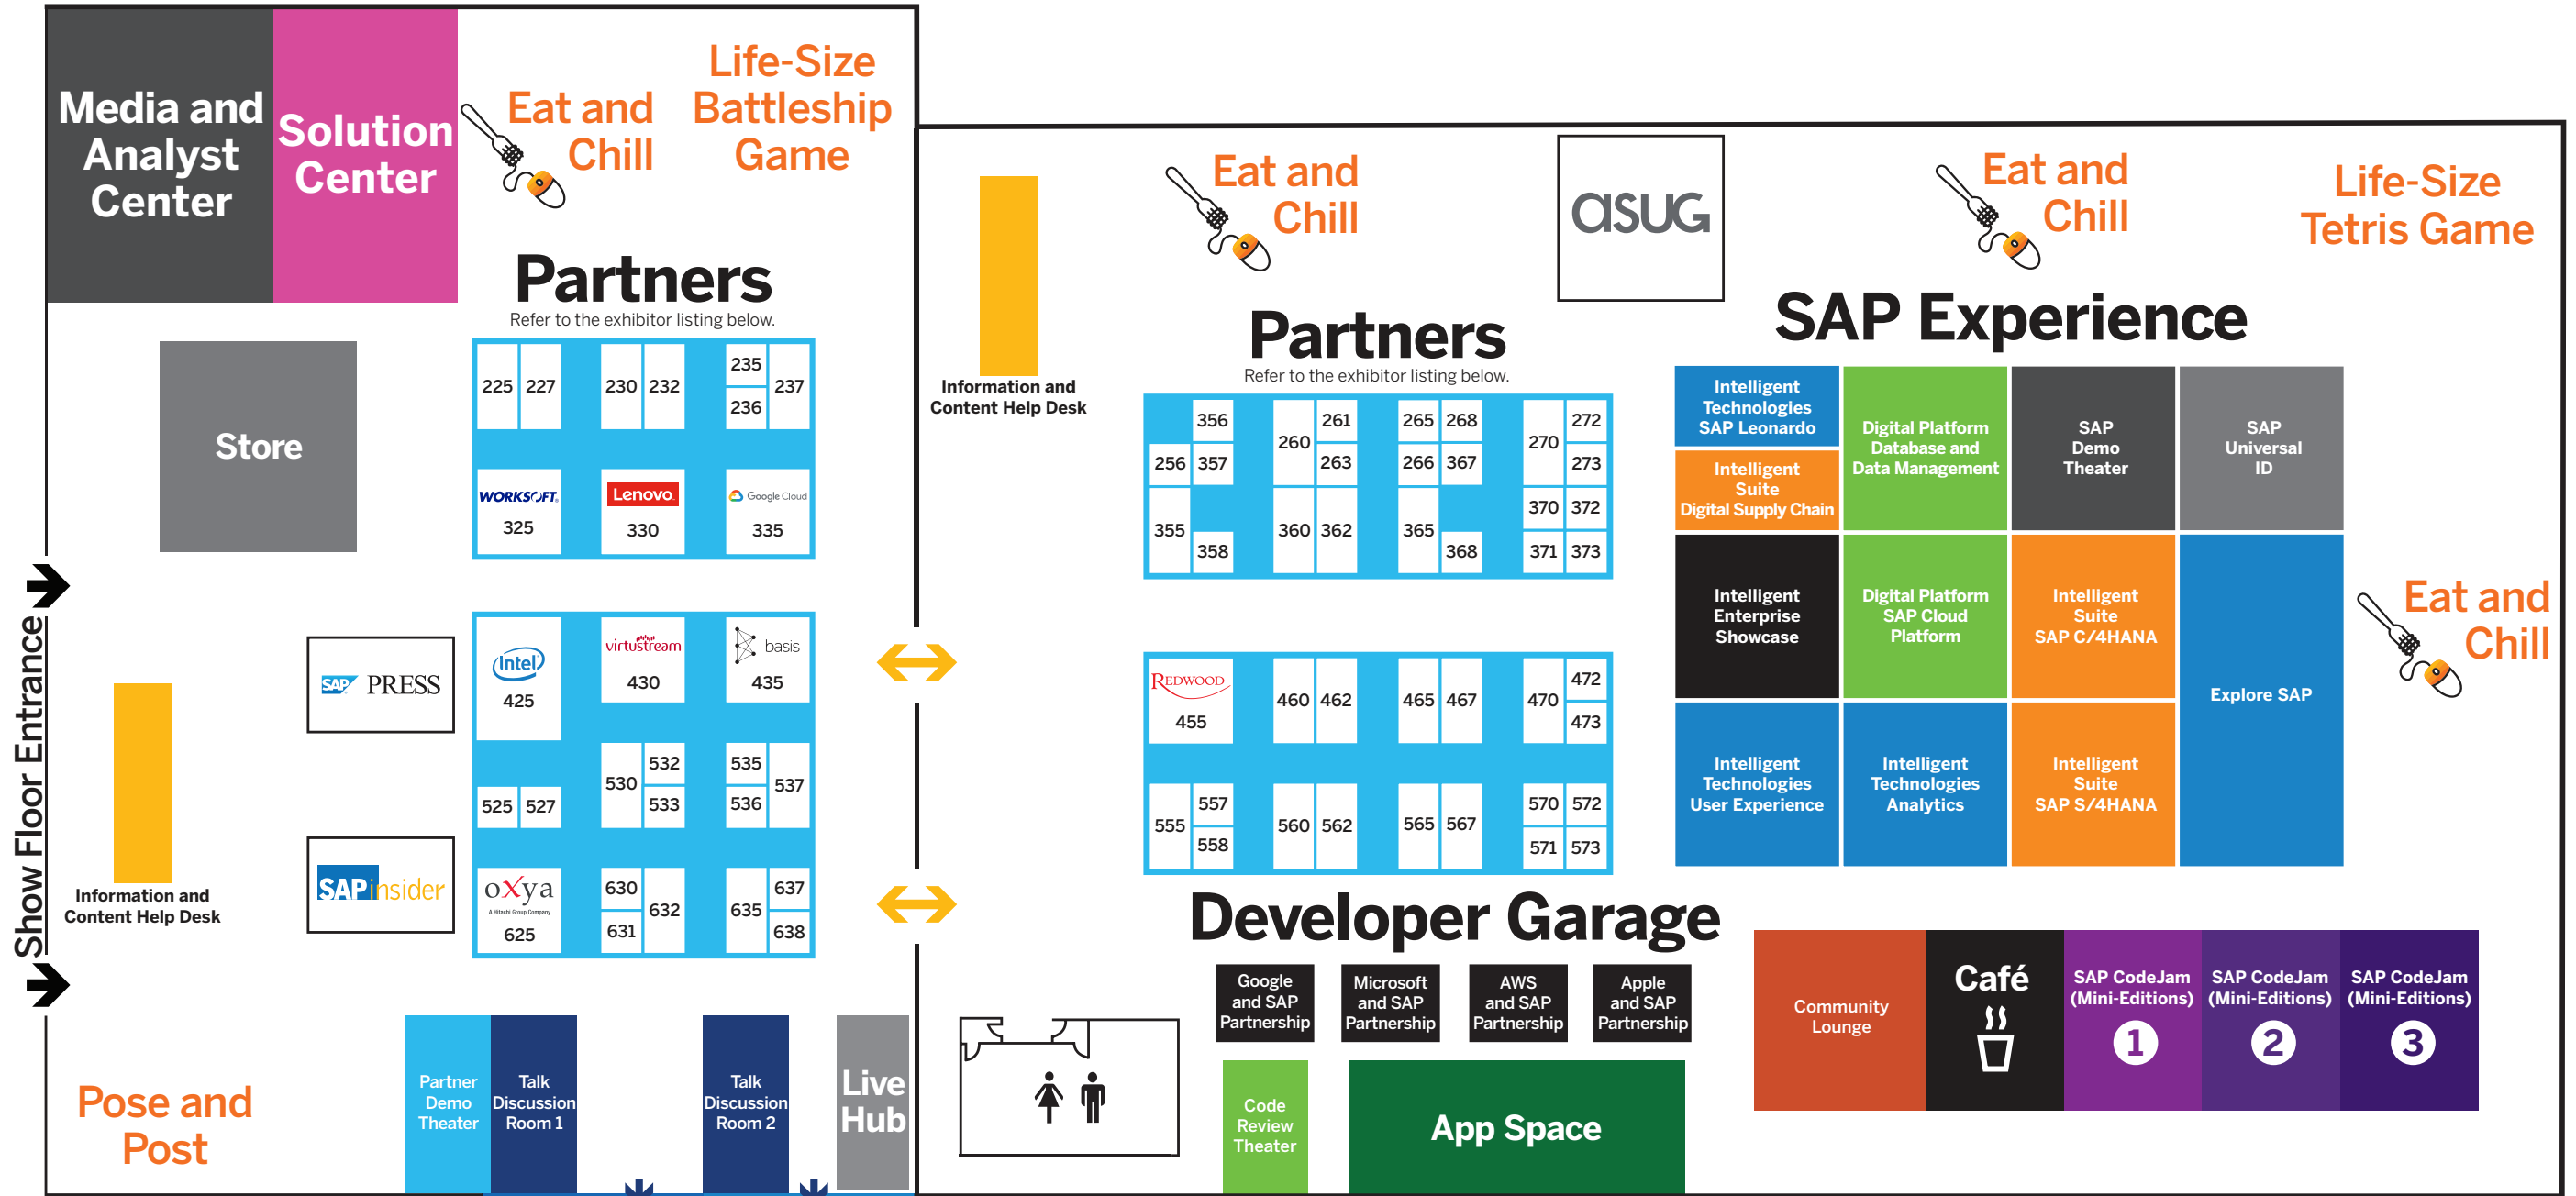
Media and Analyst Center

Solution Center

Eat and Chill

Life-Size Battleship Game

Partners
Refer to the exhibitor listing below.

Store

| 225 | 227 | 230 | 232 | 235 | 236 | 237 |
|---|---|---|---|---|---|---|
| WORKSOFT 325 | | Lenovo 330 | | Google Cloud 335 | | |

Show Floor Entrance

SAP PRESS

SAPinsider

Information and Content Help Desk

intel 425
virtustream 430
basis 435
525 527 530 532 533 535 536 537
oXya A Hitachi Group Company 625
630 631 632 635 637 638

Pose and Post

Partner Demo Theater
Talk Discussion Room 1
Talk Discussion Room 2
Live Hub

Information and Content Help Desk

Eat and Chill

asug

Partners
Refer to the exhibitor listing below.

356 256 357 355 358 260 261 263 360 362 265 268 266 367 365 368 270 272 273 370 372 371 373

REDWOOD 455
460 462 465 467 470 472 473
555 557 558 560 562 565 567 570 572 571 573

Developer Garage

Google and SAP Partnership
Microsoft and SAP Partnership
AWS and SAP Partnership
Apple and SAP Partnership
Code Review Theater
App Space

Eat and Chill

Life-Size Tetris Game

SAP Experience

Intelligent Technologies SAP Leonardo
Intelligent Suite Digital Supply Chain
Digital Platform Database and Data Management
SAP Demo Theater
SAP Universal ID
Intelligent Enterprise Showcase
Digital Platform SAP Cloud Platform
Intelligent Suite SAP C/4HANA
Explore SAP
Intelligent Technologies User Experience
Intelligent Technologies Analytics
Intelligent Suite SAP S/4HANA

Eat and Chill

Community Lounge
Café
SAP CodeJam (Mini-Editions) 1
SAP CodeJam (Mini-Editions) 2
SAP CodeJam (Mini-Editions) 3